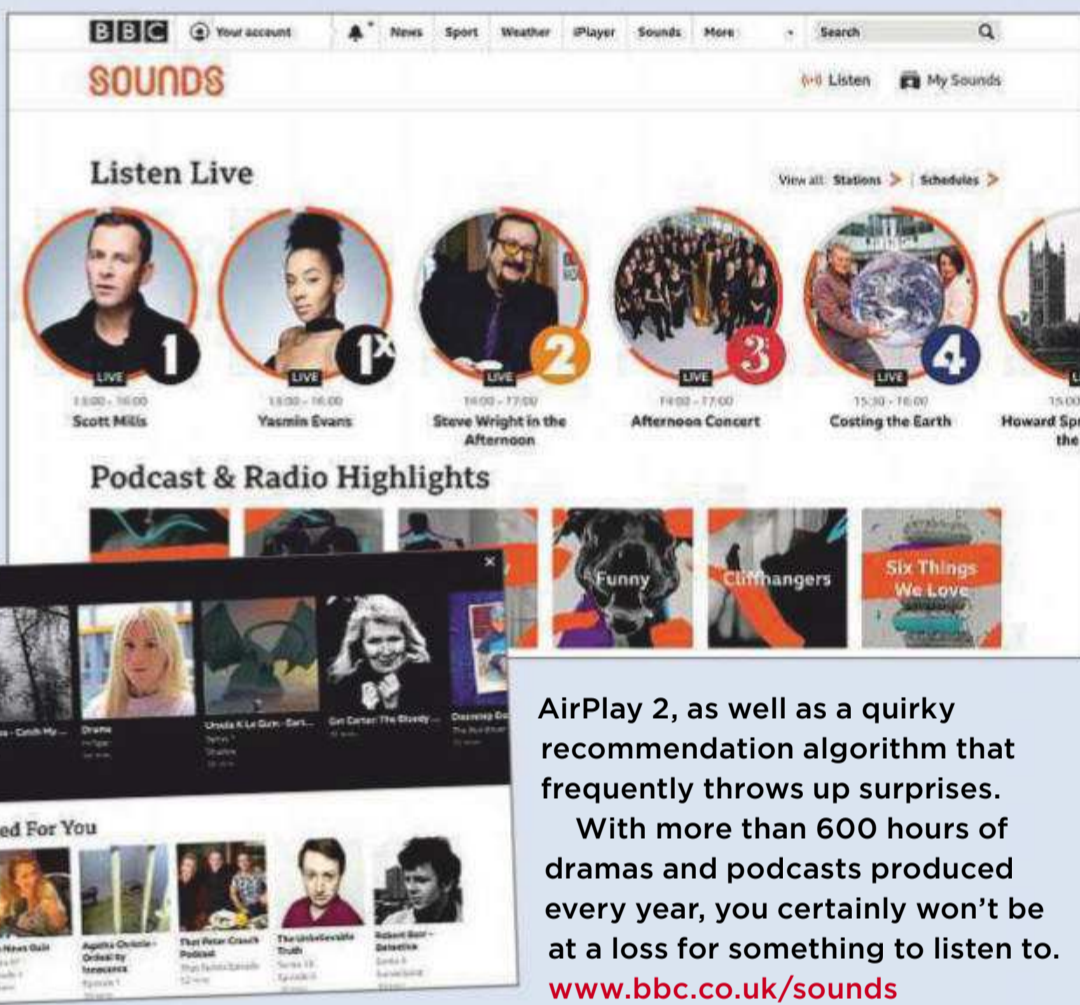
BBC Your account News Sport Weather iPlayer Sounds More Search

SOUNDS

Listen My Sounds

Listen Live

View all: Stations > | Schedules >

1 LIVE 13:00 - 16:00 Scott Mills

1X LIVE 13:00 - 16:00 Yasmin Evans

2 LIVE 14:00 - 17:00 Steve Wright in the Afternoon

3 LIVE 14:00 - 17:00 Afternoon Concert

4 LIVE 15:30 - 16:00 Costing the Earth

15:00 Howard Spr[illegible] the

Podcast & Radio Highlights

Funny

Cliffhangers

Six Things We Love

×

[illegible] - Catch My... Drama Ursula K Le Guin - Ear... Get Carter: The Bloody... Doomsday Do...

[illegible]ed For You

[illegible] News Quiz Agatha Christie - Ordeal by Innocence That Peter Crouch Podcast The Unbelievable Truth Robert Barr - Detective

AirPlay 2, as well as a quirky recommendation algorithm that frequently throws up surprises.

With more than 600 hours of dramas and podcasts produced every year, you certainly won't be at a loss for something to listen to.

www.bbc.co.uk/sounds